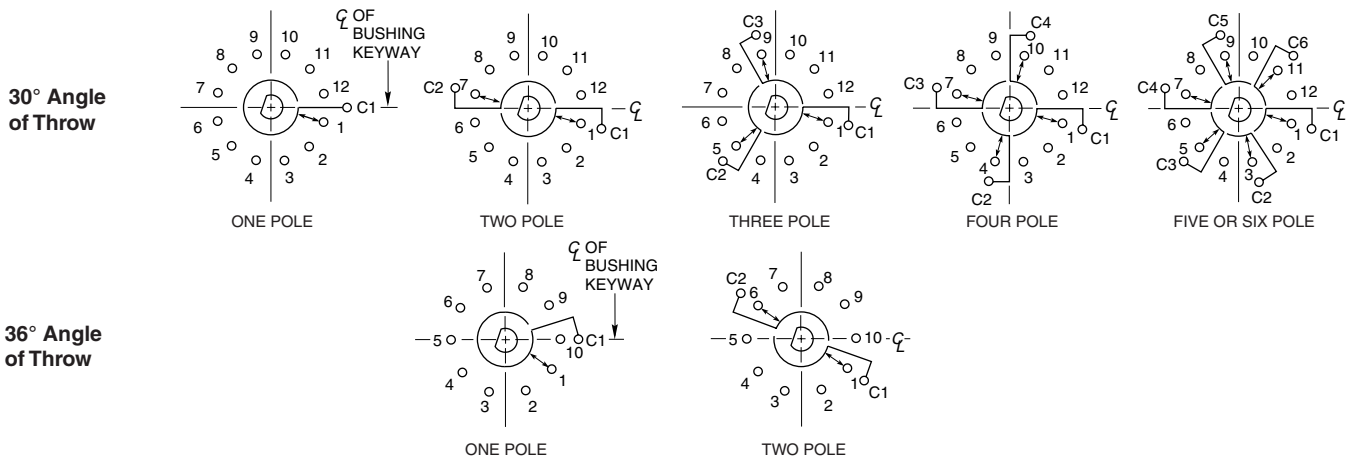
30° Angle of Throw

$\mathcal{C}_L$ OF BUSHING KEYWAY

9 10 8 11 7 12 C1 6 1 5 2 4 3

ONE POLE

9 10 8 11 C2 7 12 $\mathcal{C}_L$ 6 1 C1 5 2 4 3

TWO POLE

C3 9 10 8 11 7 12 $\mathcal{C}_L$ 6 1 C1 5 2 C2 4 3

THREE POLE

C4 9 10 8 11 C3 7 12 $\mathcal{C}_L$ 6 1 C1 5 2 4 3 C2

FOUR POLE

C5 9 10 C6 8 11 C4 7 12 $\mathcal{C}_L$ 6 1 C1 5 2 C3 4 3 C2

FIVE OR SIX POLE

36° Angle of Throw

$\mathcal{C}_L$ OF BUSHING KEYWAY

7 8 6 9 5 C1 10 4 1 3 2

ONE POLE

C2 6 7 8 9 5 10 $\mathcal{C}_L$ 4 1 C1 3 2

TWO POLE